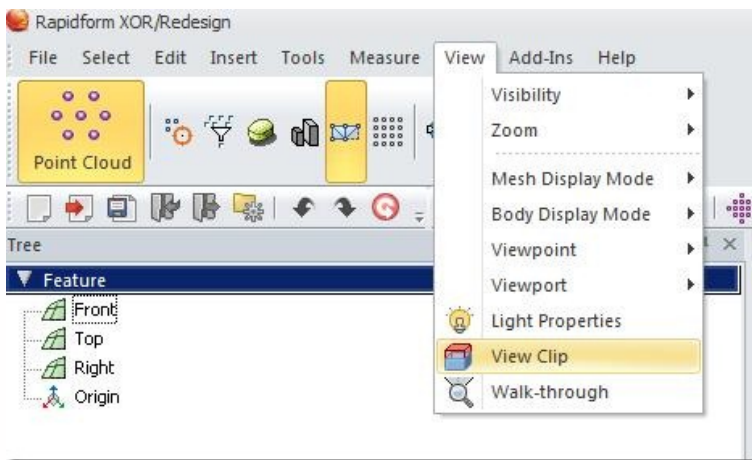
Rapidform XOR/Redesign

File Select Edit Insert Tools Measure View Add-Ins Help

Point Cloud

Tree

Feature
Front
Top
Right
Origin

Visibility
Zoom
Mesh Display Mode
Body Display Mode
Viewpoint
Viewport
Light Properties
View Clip
Walk-through